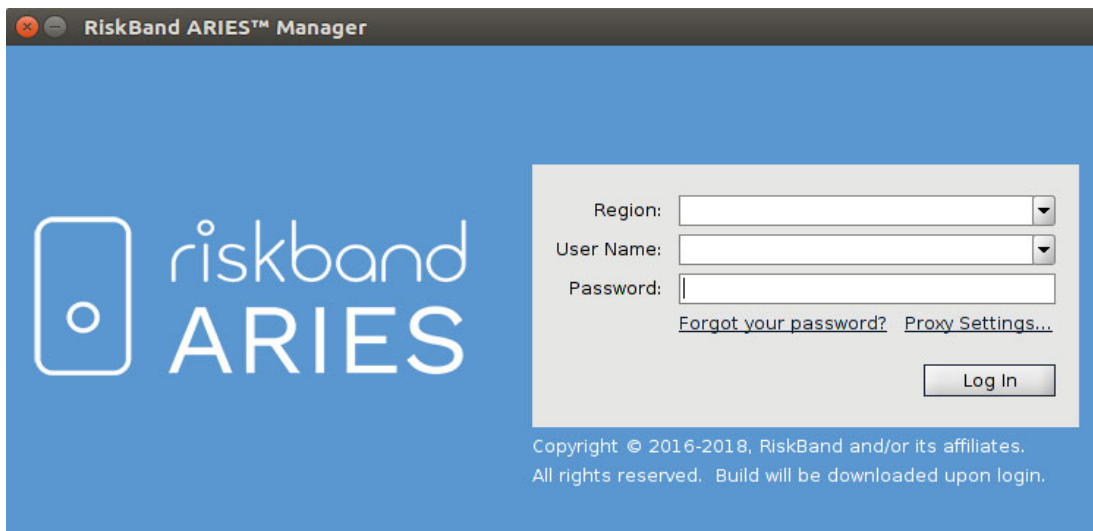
RiskBand ARIES™ Manager

riskband ARIES

Region:
User Name:
Password:
Forgot your password? Proxy Settings...
Log In

Copyright © 2016-2018, RiskBand and/or its affiliates. All rights reserved. Build will be downloaded upon login.